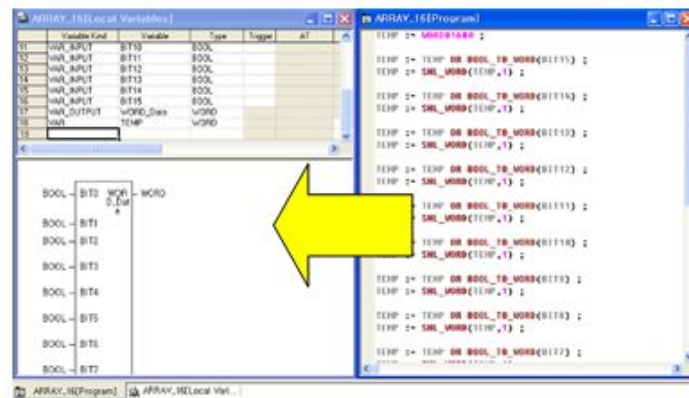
ARRAY_16[Local Variables]

| | Variable Kind | Variable | Type | Trigger | AT |
|---|---|---|---|---|---|
| 11 | VAR_INPUT | BIT10 | BOOL | | |
| 12 | VAR_INPUT | BIT11 | BOOL | | |
| 13 | VAR_INPUT | BIT12 | BOOL | | |
| 14 | VAR_INPUT | BIT13 | BOOL | | |
| 15 | VAR_INPUT | BIT14 | BOOL | | |
| 16 | VAR_INPUT | BIT15 | BOOL | | |
| 17 | VAR_OUTPUT | WORD_Data | WORD | | |
| 18 | VAR | TEMP | WORD | | |
| 19 | | | | | |

BOOL – BIT0 WORD_Data – WORD
BOOL – BIT1
BOOL – BIT2
BOOL – BIT3
BOOL – BIT4
BOOL – BIT5
BOOL – BIT6
BOOL – BIT7

ARRAY_16[Program]

TEMP := WORD#16#0 ;

TEMP := TEMP OR BOOL_TO_WORD(BIT15) ;
TEMP := SHL_WORD(TEMP,1) ;

TEMP := TEMP OR BOOL_TO_WORD(BIT14) ;
TEMP := SHL_WORD(TEMP,1) ;

TEMP := TEMP OR BOOL_TO_WORD(BIT13) ;
TEMP := SHL_WORD(TEMP,1) ;

TEMP := TEMP OR BOOL_TO_WORD(BIT12) ;
TEMP := SHL_WORD(TEMP,1) ;

TEMP := TEMP OR BOOL_TO_WORD(BIT11) ;
TEMP := SHL_WORD(TEMP,1) ;

TEMP := TEMP OR BOOL_TO_WORD(BIT10) ;
TEMP := SHL_WORD(TEMP,1) ;

TEMP := TEMP OR BOOL_TO_WORD(BIT9) ;
TEMP := SHL_WORD(TEMP,1) ;

TEMP := TEMP OR BOOL_TO_WORD(BIT8) ;
TEMP := SHL_WORD(TEMP,1) ;

TEMP := TEMP OR BOOL_TO_WORD(BIT7) ;
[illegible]

ARRAY_16[Program] ARRAY_16[Local Vari...